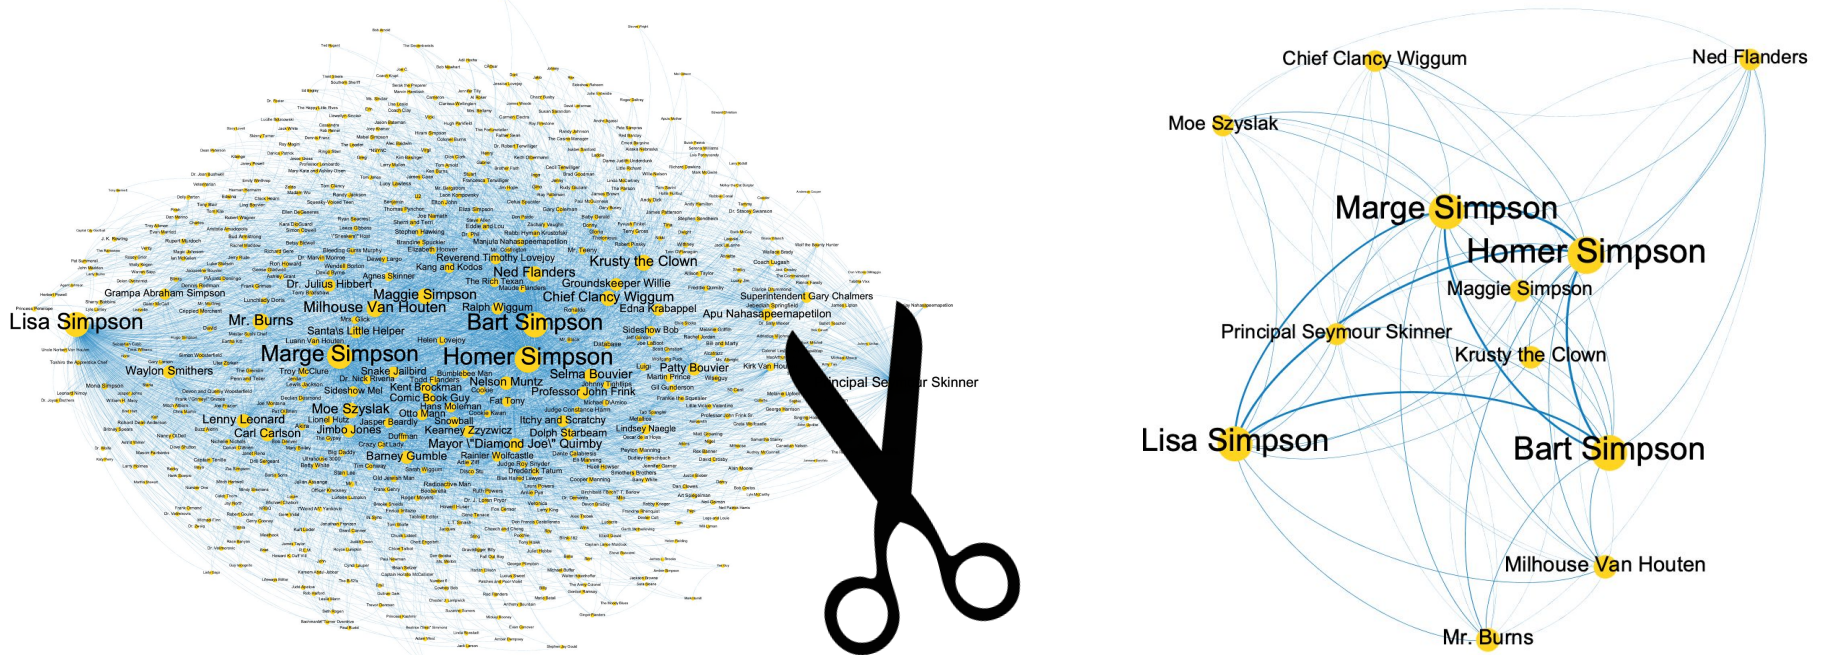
Lisa Simpson
Grampa Abraham Simpson
Mr. Burns
Dr. Julius Hibbert
Milhouse Van Houten
Maggie Simpson
Ned Flanders
Reverend Timothy Lovejoy
Krusty the Clown
Chief Clancy Wiggum
Groundskeeper Willie
Edna Krabappel
Apu Nahasapeemapetilon
Superintendent Gary Chalmers
Bart Simpson
Ralph Wiggum
Sideshow Bob
Santa's Little Helper
Marge Simpson
Homer Simpson
Waylon Smithers
Snake Jailbird
Selma Bouvier
Patty Bouvier
Nelson Muntz
Professor John Frink
Sideshow Mel
Kent Brockman
Comic Book Guy
Moe Szyslak
Otto Mann
Fat Tony
Lenny Leonard
Carl Carlson
Jasper Beardly
Jimbo Jones
Kearney Zzyzwicz
Itchy and Scratchy
Dolph Starbeam
Lindsey Naegle
Mayor "Diamond Joe" Quimby
Barney Gumble
Rainier Wolfcastle
Principal Se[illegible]r Skinner

Chief Clancy Wiggum
Ned Flanders
Moe Szyslak
Marge Simpson
Homer Simpson
Maggie Simpson
Principal Seymour Skinner
Krusty the Clown
Lisa Simpson
Bart Simpson
Milhouse Van Houten
Mr. Burns